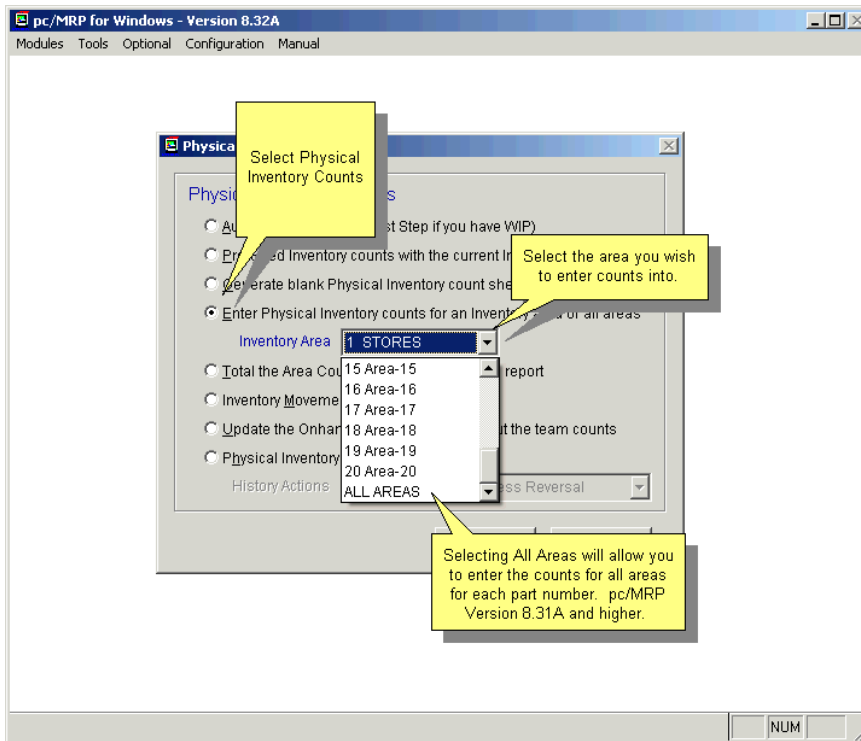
pc/MRP for Windows - Version 8.32A

Modules Tools Optional Configuration Manual

Physica

Select Physical Inventory Counts

Physic s

Au st Step if you have WIP)

Pr d Inventory counts with the current In

enerate blank Physical Inventory count she

Select the area you wish to enter counts into.

Enter Physical Inventory counts for an Invent or all areas

Inventory Area 1 STORES

Total the Area Cou report

Inventory Moveme

Update the Onhan t the team counts

Physical Inventory

History Actions ss Reversal

15 Area-15
16 Area-16
17 Area-17
18 Area-18
19 Area-19
20 Area-20
ALL AREAS

Selecting All Areas will allow you to enter the counts for all areas for each part number. pc/MRP Version 8.31A and higher.

NUM